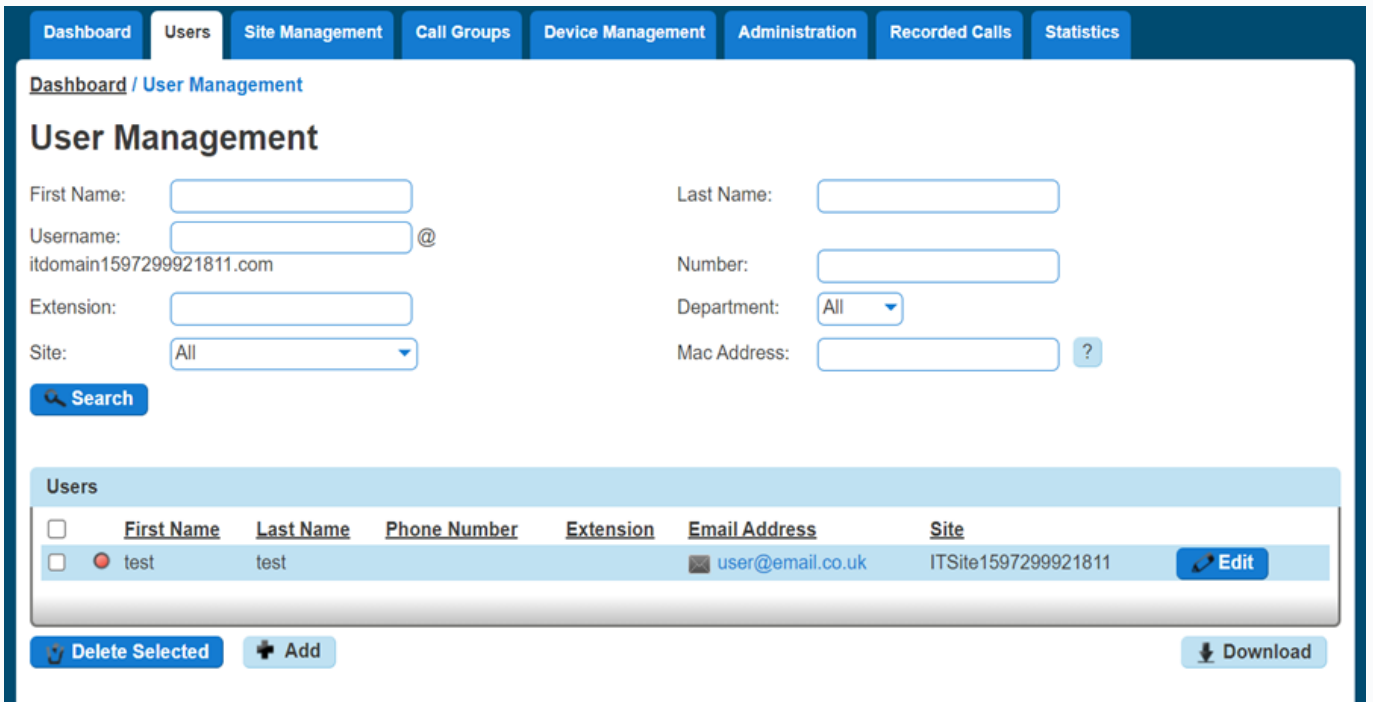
Dashboard | Users | Site Management | Call Groups | Device Management | Administration | Recorded Calls | Statistics

Dashboard / User Management

User Management

First Name:

Last Name:

Username: @ itdomain1597299921811.com

Number:

Extension:

Department: All

Site: All

Mac Address: ?

Search

Users

| | | First Name | Last Name | Phone Number | Extension | Email Address | Site | |
|---|---|---|---|---|---|---|---|---|
| | | test | test | | | user@email.co.uk | ITSite1597299921811 | Edit |

Delete Selected

Add

Download